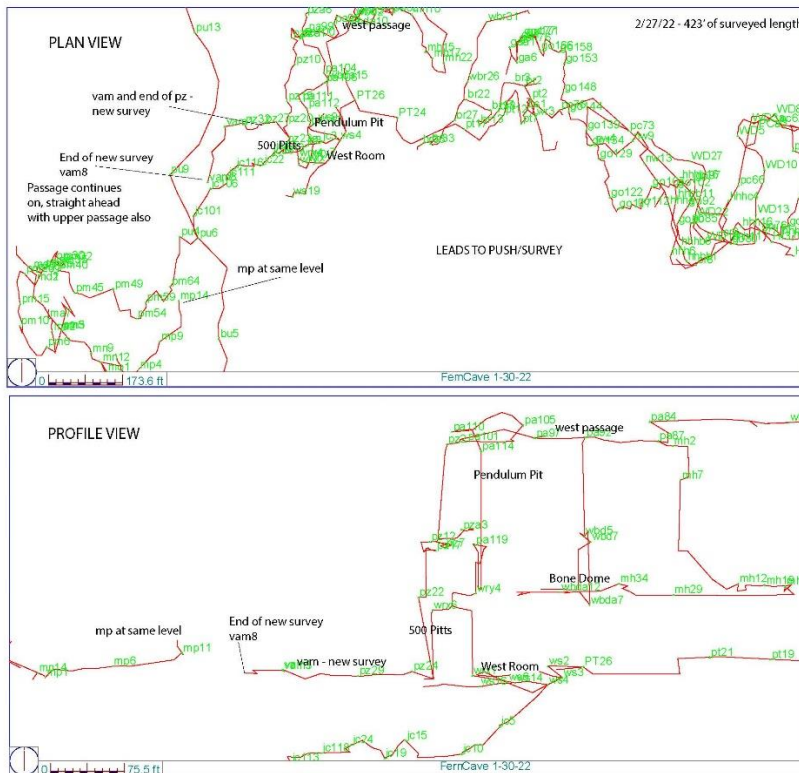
PLAN VIEW

2/27/22 - 423' of surveyed length

west passage

vam and end of pz - new survey

Pendulum Pit

500 Pitts

West Room

End of new survey vam8
Passage continues on, straight ahead with upper passage also

LEADS TO PUSH/SURVEY

mp at same level

pu13
pz10
PT26
PT24
wbr26
br22
go153
go148
go158
pc73
WD27
WD10
WD13
pc66
go122
go129
pu6
pm64
pm45
pm49
pm14
pm54
pm15
pm10
pm9
bu5
mm9
mm12

0 173.6 ft

FernCave 1-30-22

PROFILE VIEW

pa110
pa105
pa101
pa114
pa97
west passage
pa84
Pendulum Pit
mh7
mh2
pa119
wbd5
wbd7
Bone Dome
mh34
mh29
mh12
wbda7
wry4
mp at same level
End of new survey vam8
500 Pitts
mp14
mp6
mp11
vam - new survey
pz22
pz24
West Room
ws2
PT26
pt21
pt19
ic118
ic24
ic15
ic19
ic10

0 75.5 ft

FernCave 1-30-22